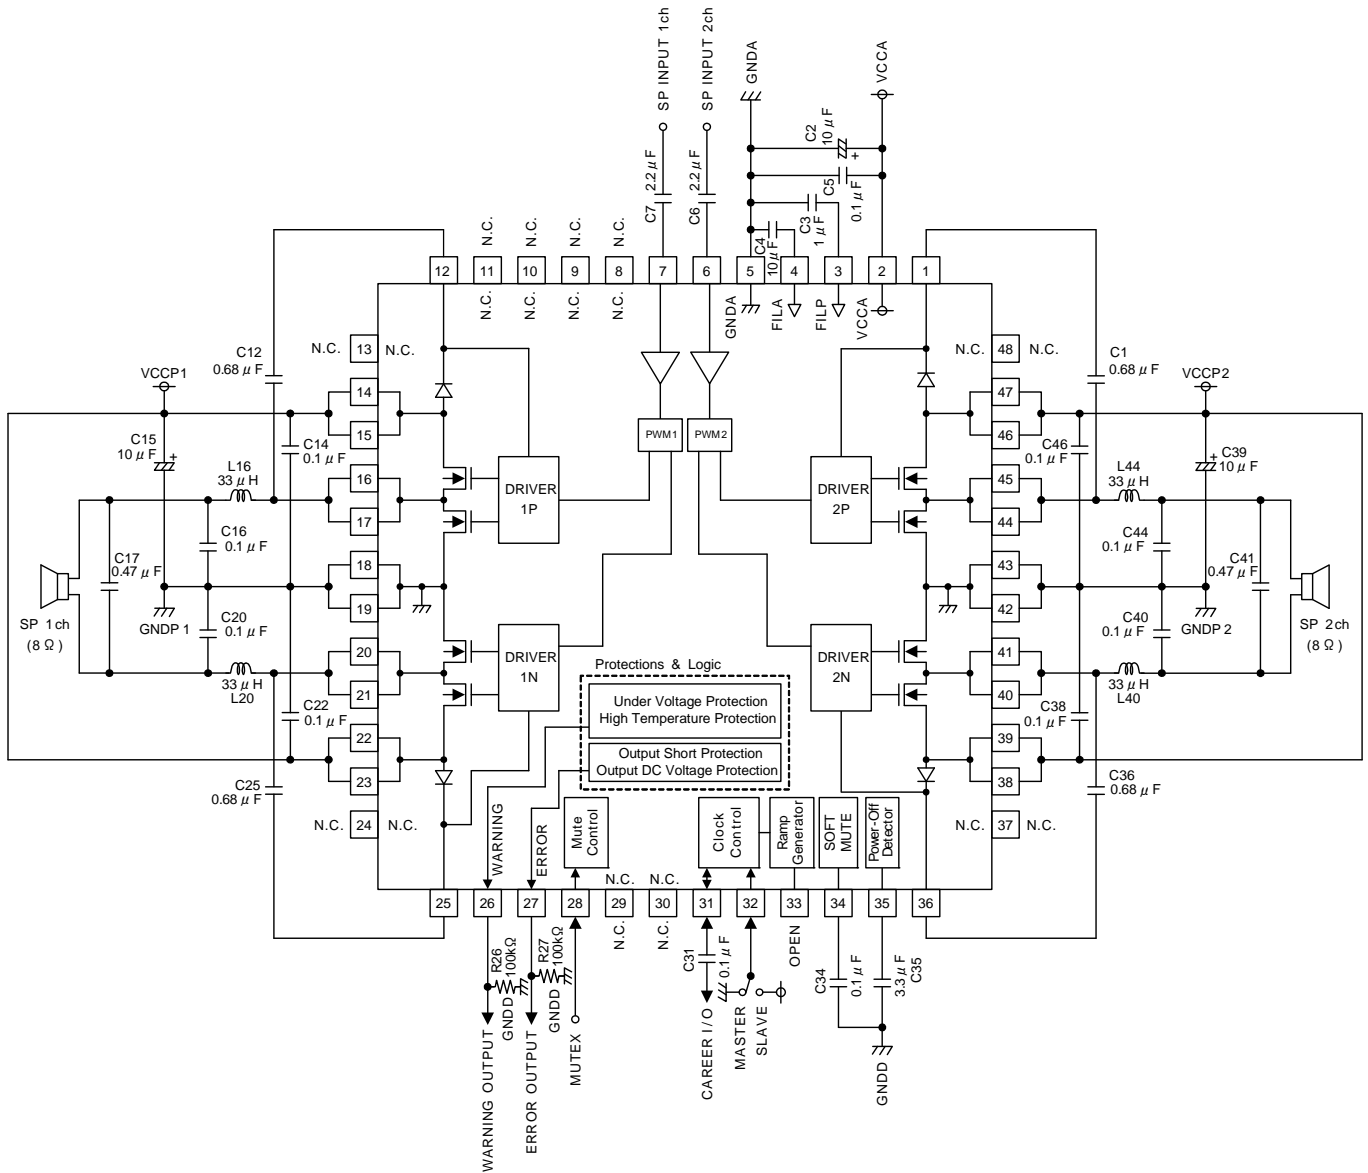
SP INPUT 1ch
SP INPUT 2ch
GNDA
VCCA
C2 10 μF
C5 0.1 μF
C3 1 μF
C4 10 μF
C7 2.2 μF
C6 2.2 μF
N.C. N.C. N.C. N.C.
12 11 10 9 8 7 6 5 4 3 2 1
N.C. N.C. N.C. N.C.
GNDA FILA FILP VCCA
C12 0.68 μF
N.C. 13 N.C.
VCCP1
14
15
C14 0.1 μF
C15 10 μF
L16 33 μH
16
17
C16 0.1 μF
C17 0.47 μF
18
19
SP 1ch (8 Ω)
GNDP 1
C20 0.1 μF
20
21
33 μH L20
C22 0.1 μF
22
23
C25 0.68 μF
N.C. 24 N.C.
DRIVER 1P
DRIVER 1N
PWM1
PWM2
DRIVER 2P
DRIVER 2N
Protections & Logic
Under Voltage Protection
High Temperature Protection
Output Short Protection
Output DC Voltage Protection
N.C. 48 N.C.
C1 0.68 μF
VCCP2
47
46
C46 0.1 μF
C39 10 μF
45
44
L44 33 μH
C44 0.1 μF
C41 0.47 μF
43
42
GNDP 2
SP 2ch (8 Ω)
C40 0.1 μF
41
40
33 μH L40
C38 0.1 μF
39
38
C36 0.68 μF
N.C. 37 N.C.
WARNING
ERROR
Mute Control
N.C. N.C.
Clock Control
Ramp Generator
SOFT MUTE
Power-Off Detector
25 26 27 28 29 30 31 32 33 34 35 36
N.C. N.C.
R26 100kΩ
R27 100kΩ
GNDD
GNDD
C31 0.1 μF
OPEN
C34 0.1 μF
3.3 μF C35
WARNING OUTPUT
ERROR OUTPUT
MUTEX
CAREER I/O
MASTER
SLAVE
GNDD